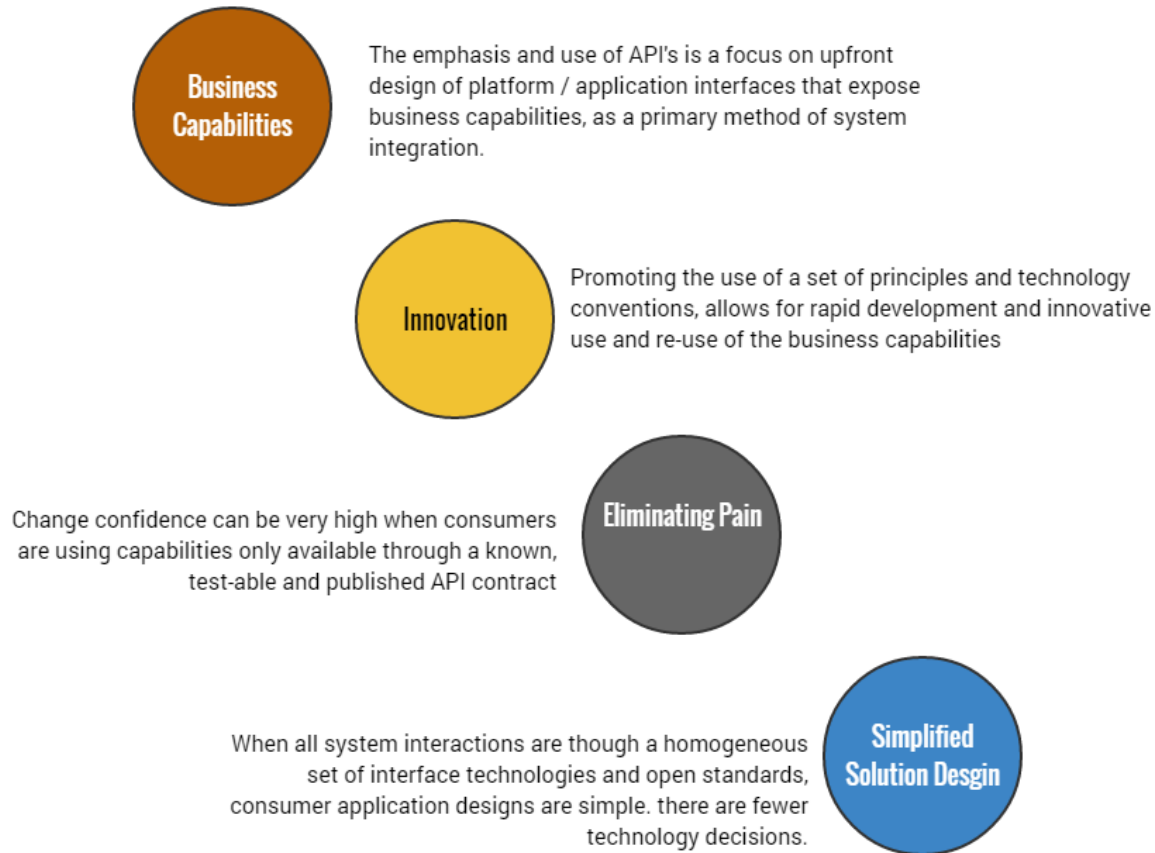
Business Capabilities

The emphasis and use of API's is a focus on upfront design of platform / application interfaces that expose business capabilities, as a primary method of system integration.

Innovation

Promoting the use of a set of principles and technology conventions, allows for rapid development and innovative use and re-use of the business capabilities

Change confidence can be very high when consumers are using capabilities only available through a known, test-able and published API contract

Eliminating Pain

When all system interactions are though a homogeneous set of interface technologies and open standards, consumer application designs are simple. there are fewer technology decisions.

Simplified Solution Desgin